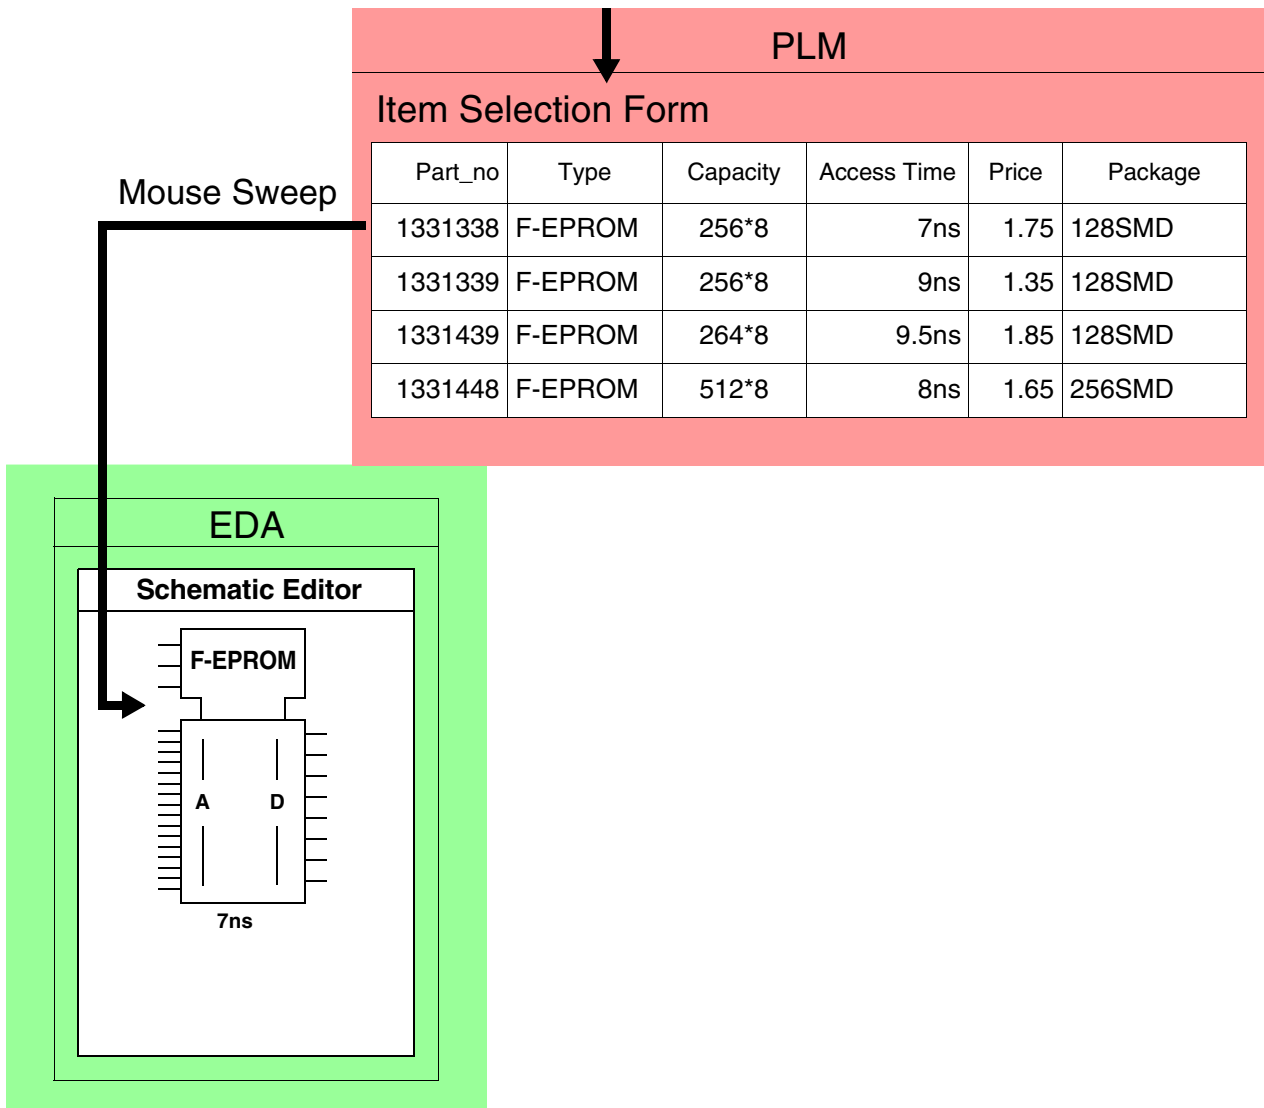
PLM

Item Selection Form

| Part_no | Type | Capacity | Access Time | Price | Package |
|---|---|---|---|---|---|
| 1331338 | F-EPROM | 256*8 | 7ns | 1.75 | 128SMD |
| 1331339 | F-EPROM | 256*8 | 9ns | 1.35 | 128SMD |
| 1331439 | F-EPROM | 264*8 | 9.5ns | 1.85 | 128SMD |
| 1331448 | F-EPROM | 512*8 | 8ns | 1.65 | 256SMD |

Mouse Sweep

EDA

Schematic Editor

F-EPROM

A

D

7ns